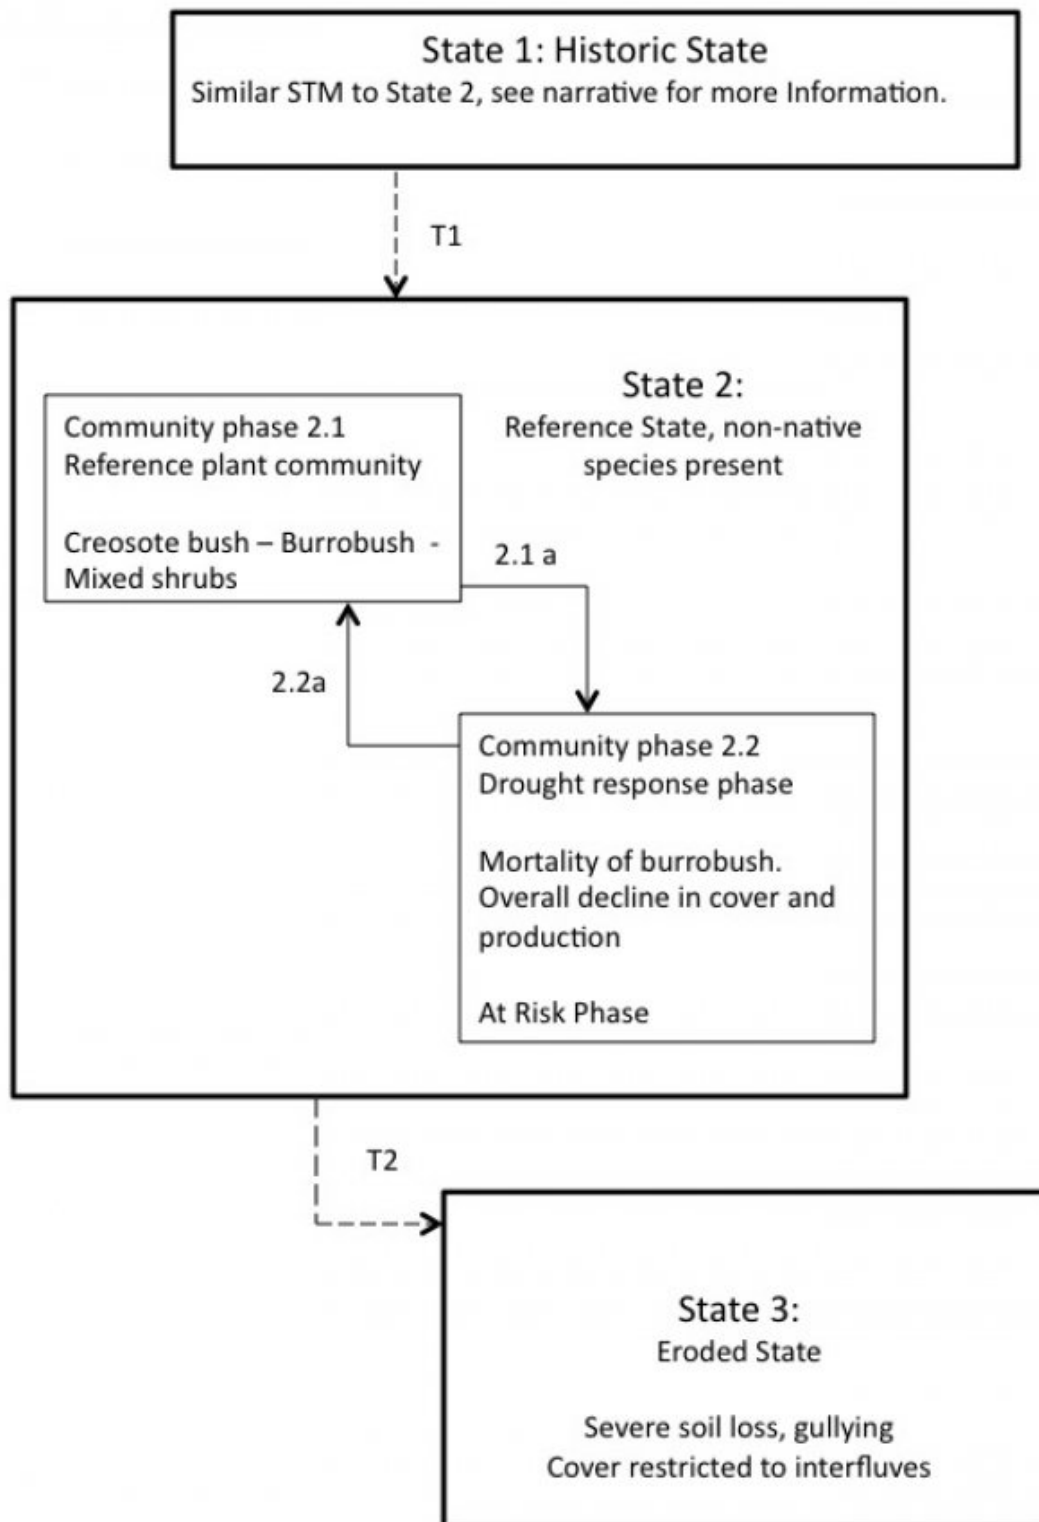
State 1: Historic State
Similar STM to State 2, see narrative for more Information.

T1

State 2:
Reference State, non-native species present

Community phase 2.1
Reference plant community

Creosote bush – Burrobush - Mixed shrubs

2.1 a

2.2a

Community phase 2.2
Drought response phase

Mortality of burrobush. Overall decline in cover and production

At Risk Phase

T2

State 3:
Eroded State

Severe soil loss, gullying
Cover restricted to interfluves